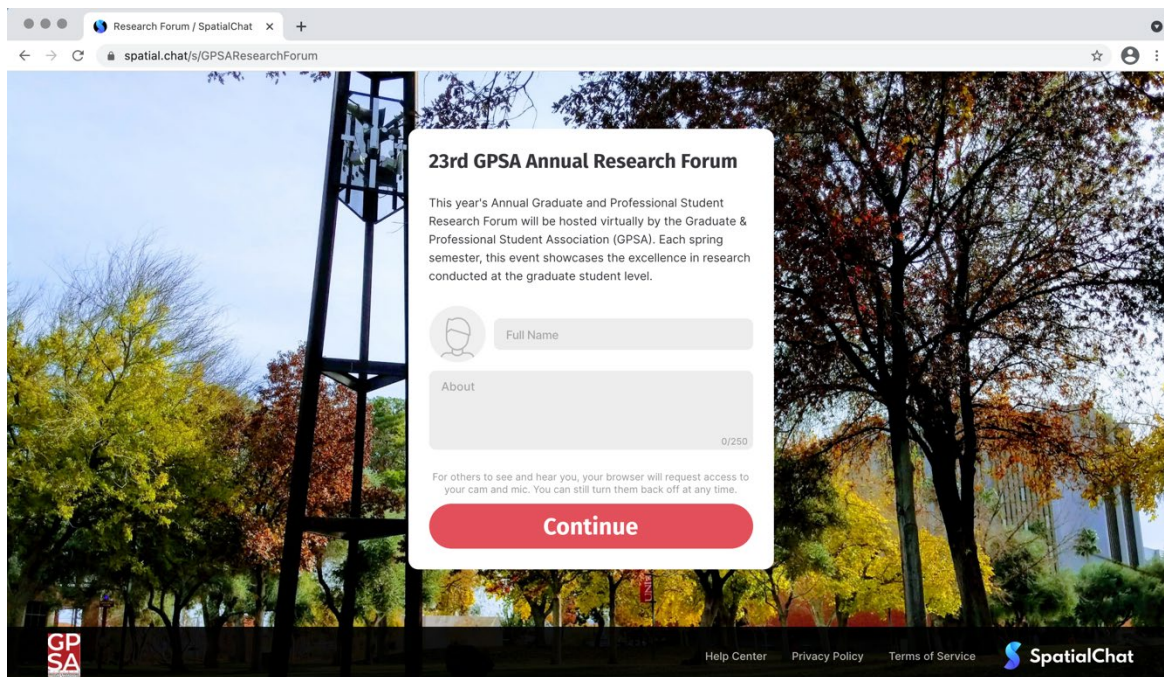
Research Forum / SpatialChat ×
+
spatial.chat/s/GPSAResearchForum

23rd GPSA Annual Research Forum

This year's Annual Graduate and Professional Student Research Forum will be hosted virtually by the Graduate & Professional Student Association (GPSA). Each spring semester, this event showcases the excellence in research conducted at the graduate student level.

Full Name

About

0/250

For others to see and hear you, your browser will request access to your cam and mic. You can still turn them back off at any time.

Continue

GP SA

Help Center
Privacy Policy
Terms of Service
SpatialChat